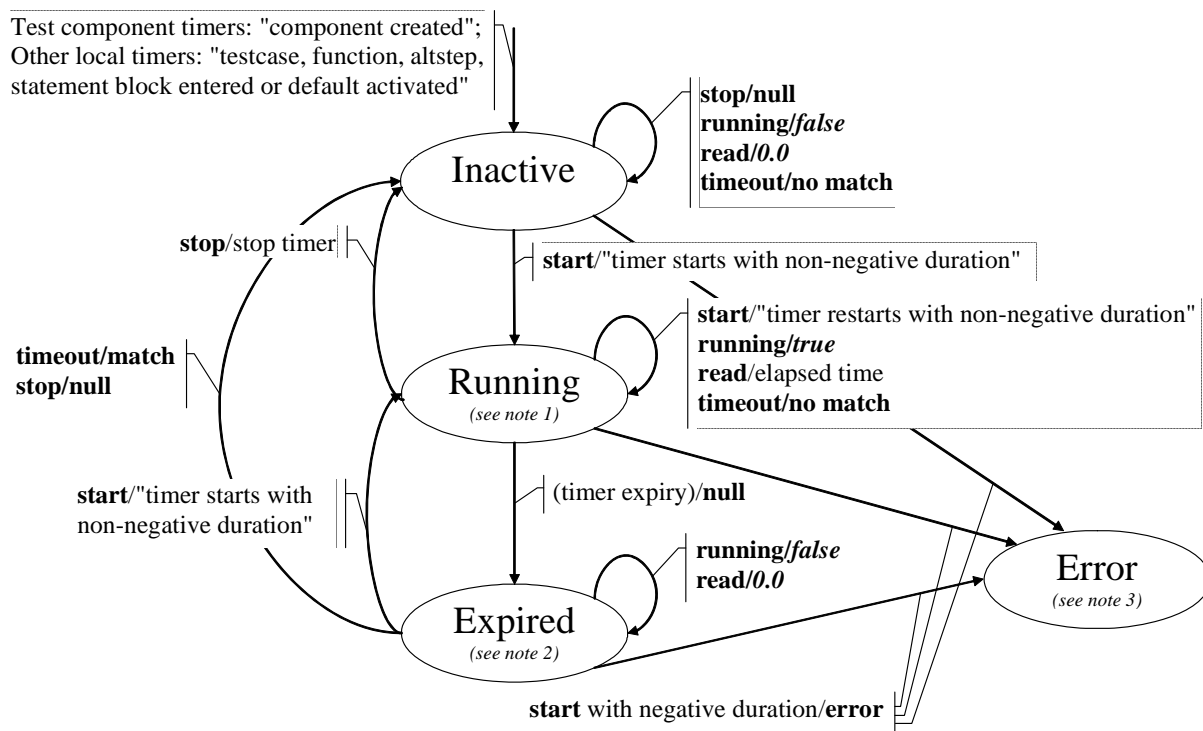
Test component timers: "component created"; Other local timers: "testcase, function, altstep, statement block entered or default activated"

Inactive

stop/null
running/false
read/0.0
timeout/no match

stop/stop timer

start/"timer starts with non-negative duration"

start/"timer restarts with non-negative duration"
running/true
read/elapsed time
timeout/no match

timeout/match
stop/null

Running
(see note 1)

start/"timer starts with non-negative duration"

(timer expiry)/null

running/false
read/0.0

Error
(see note 3)

Expired
(see note 2)

start with negative duration/error